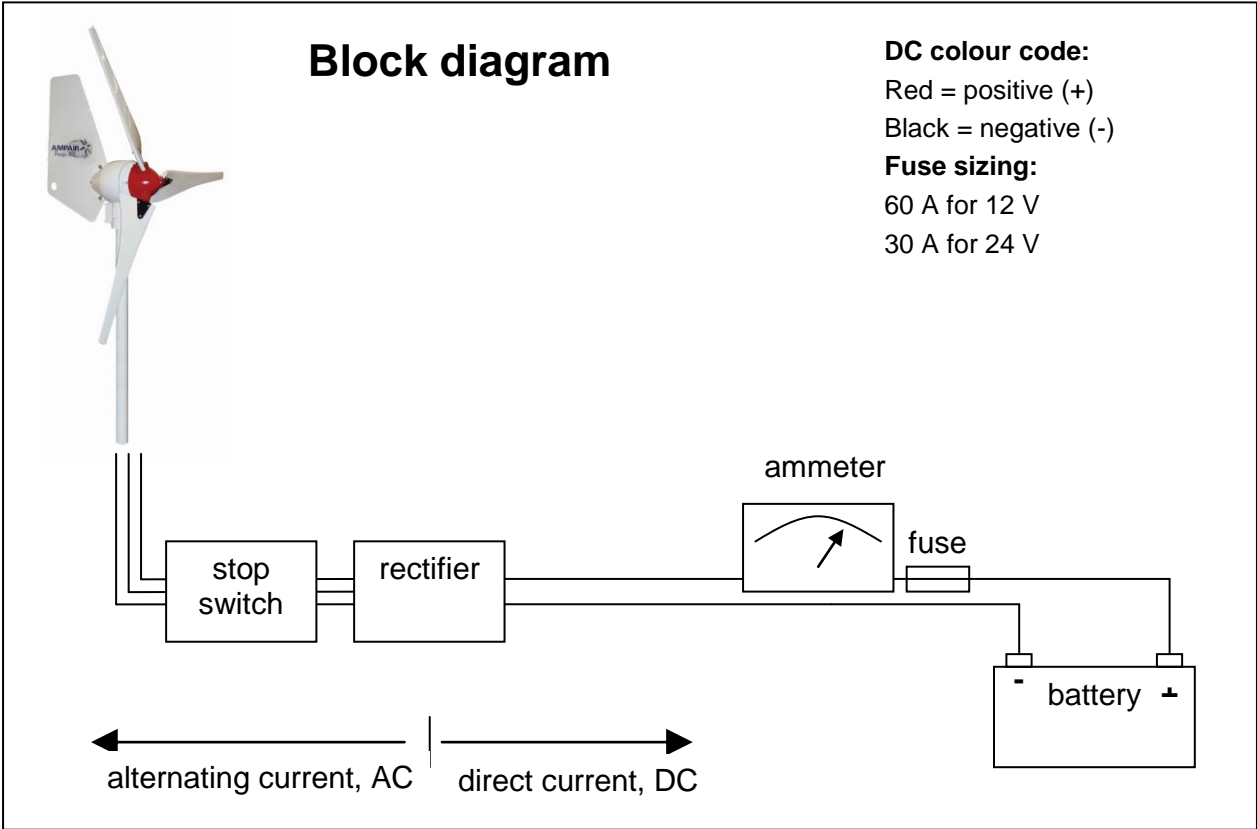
Block diagram

DC colour code:
Red = positive (+)
Black = negative (-)
Fuse sizing:
60 A for 12 V
30 A for 24 V

AMPAIR

ammeter

fuse

stop switch

rectifier

- battery +

alternating current, AC

direct current, DC